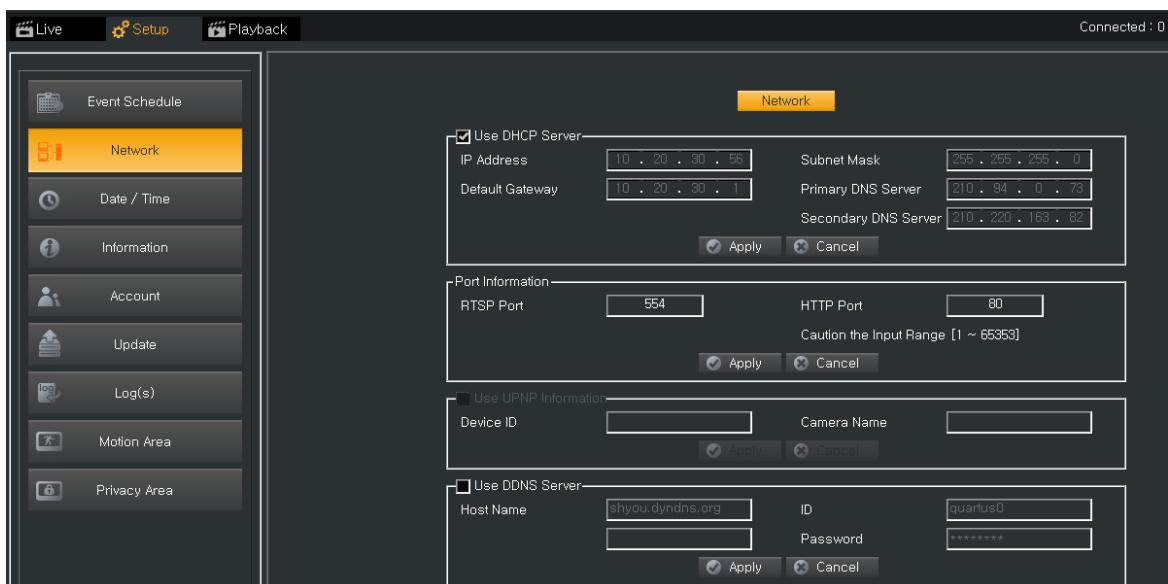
Live Setup Playback

Connected : 0

Event Schedule
Network
Date / Time
Information
Account
Update
Log(s)
Motion Area
Privacy Area

Network

Use DHCP Server
IP Address 10 . 20 . 30 . 56
Subnet Mask 255 . 255 . 255 . 0
Default Gateway 10 . 20 . 30 . 1
Primary DNS Server 210 . 94 . 0 . 73
Secondary DNS Server 210 . 220 . 163 . 82
Apply Cancel

Port Information
RTSP Port 554
HTTP Port 80
Caution the Input Range [1 ~ 65353]
Apply Cancel

Use UPNP Information
Device ID
Camera Name
Apply Cancel

Use DDNS Server
Host Name shyou.dyndns.org
ID quartus0
Password ********
Apply Cancel